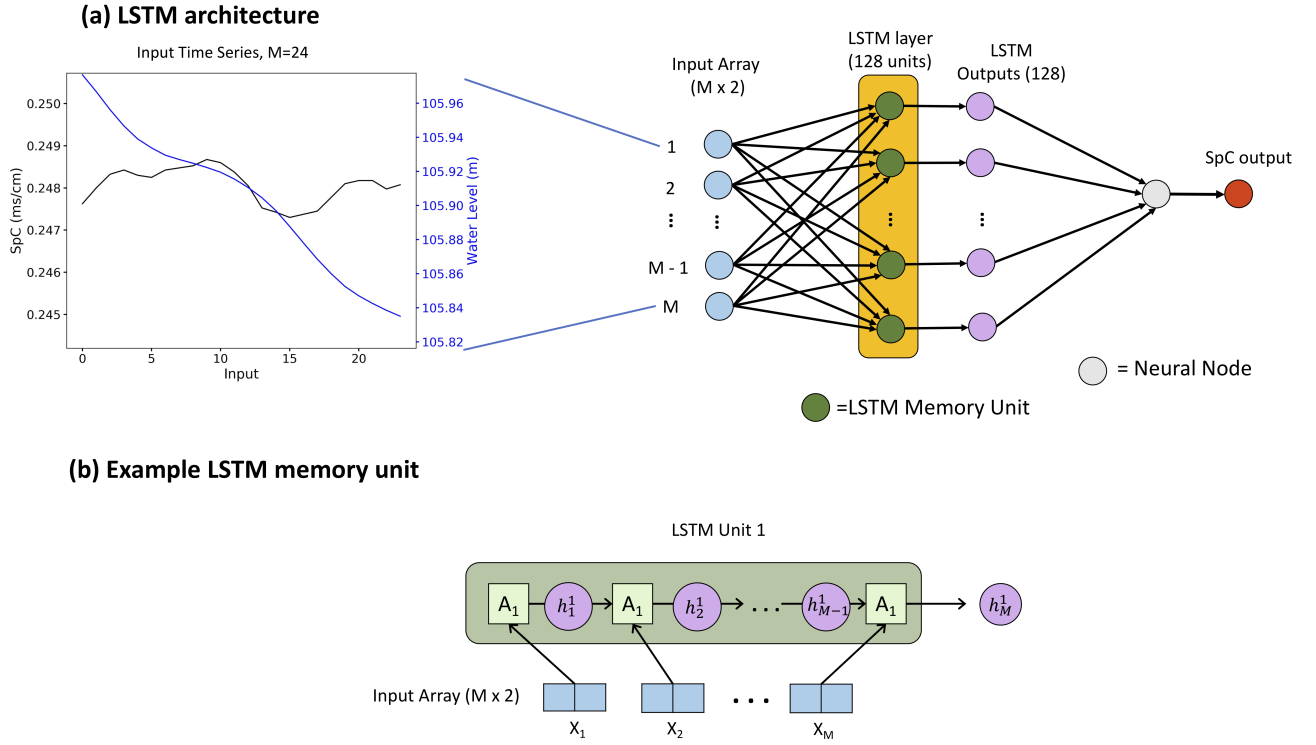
(a) LSTM architecture

Input Time Series, M=24

SpC (ms/cm)
0.250
0.249
0.248
0.247
0.246
0.245

Water Level (m)
105.96
105.94
105.92
105.90
105.88
105.86
105.84
105.82

0
5
10
15
20
Input

Input Array (M x 2)

LSTM layer (128 units)

LSTM Outputs (128)

1
2
⋮
⋮
M - 1
M

⋮
⋮

SpC output

= Neural Node

=LSTM Memory Unit

(b) Example LSTM memory unit

LSTM Unit 1

$A_1$ $h_1^1$ $A_1$ $h_2^1$ . . . $h_{M-1}^1$ $A_1$ $h_M^1$

Input Array (M x 2)

$X_1$ $X_2$ . . . $X_M$